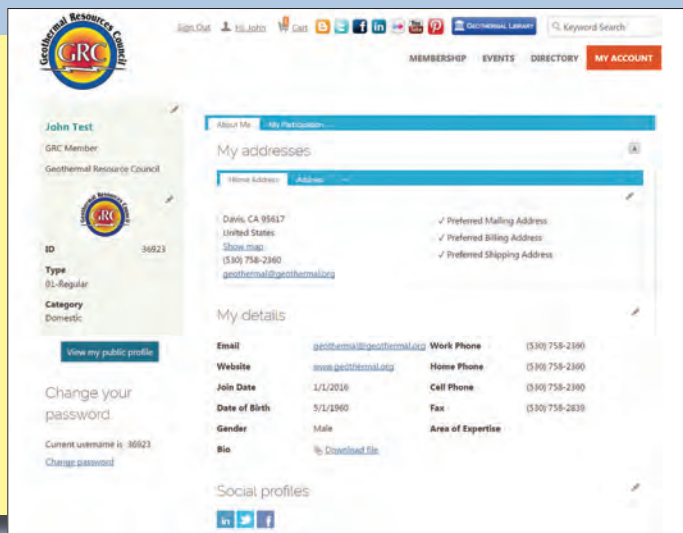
Geothermal Resources Council
GRC

Sign Out Hi John Cart GEOTHERMAL LIBRARY Keyword Search

MEMBERSHIP EVENTS DIRECTORY MY ACCOUNT

John Test
GRC Member
Geothermal Resource Council

Geothermal Resources Council
GRC

ID 36923
Type
01-Regular
Category
Domestic

View my public profile

Change your password

Current username is 36923
Change password

About Me My Participation

My addresses

Home Address Address

Davis, CA 95617
United States
Show map
(530) 758-2360
geothermal@geothermal.org

✓ Preferred Mailing Address
✓ Preferred Billing Address
✓ Preferred Shipping Address

My details

| | | | |
|---|---|---|---|
| Email | geothermal@geothermal.org | Work Phone | (530) 758-2360 |
| Website | www.geothermal.org | Home Phone | (530) 758-2360 |
| Join Date | 1/1/2016 | Cell Phone | (530) 758-2360 |
| Date of Birth | 5/1/1960 | Fax | (530) 758-2839 |
| Gender | Male | Area of Expertise | |
| Bio | Download file | | |

Social profiles